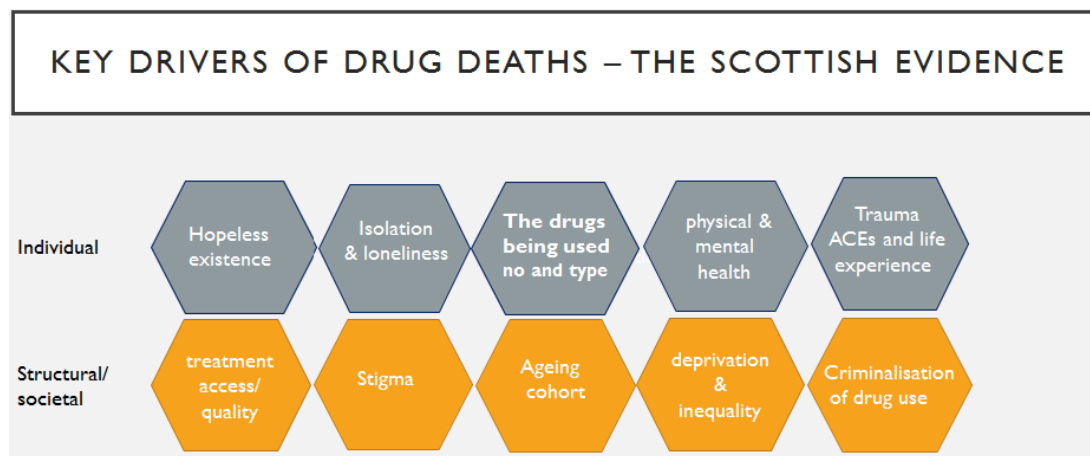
KEY DRIVERS OF DRUG DEATHS – THE SCOTTISH EVIDENCE

Individual

Hopeless existence

Isolation & loneliness

The drugs being used no and type

physical & mental health

Trauma ACEs and life experience

Structural/ societal

treatment access/ quality

Stigma

Ageing cohort

deprivation & inequality

Criminalisation of drug use